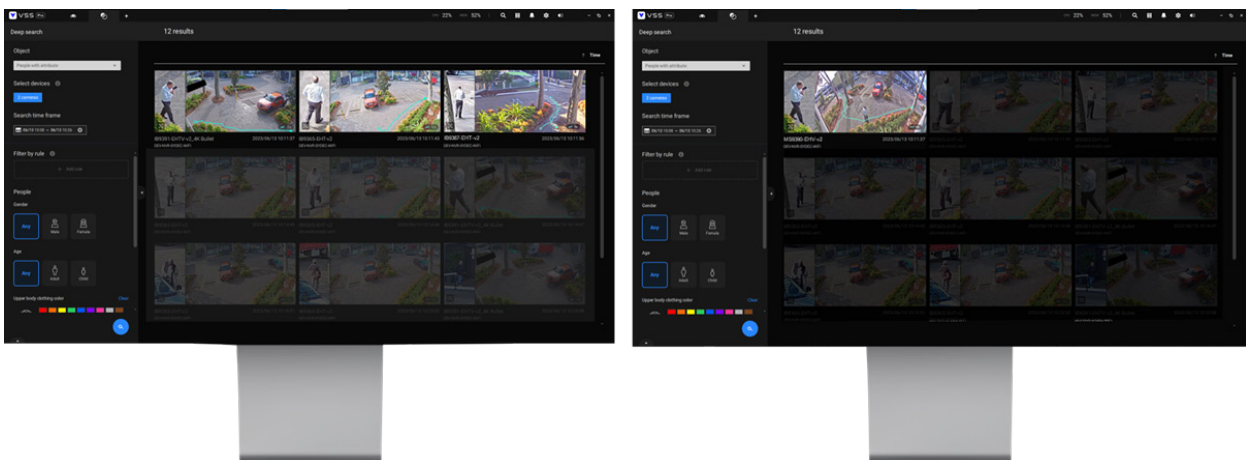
VSS Pro
22% 52%
Deep search
12 results
Object
People with attribute
Select devices
2 cameras
Search time frame
Filter by rule
+ Add rule
People
Gender
Any
Male
Female
Age
Any
Adult
Child
Upper body clothing color
Clear
Time
IB9391-EHTV-v2_4K Bullet
2023/06/13 10:11:37
IB9365-EHT-v2
2023/06/13 10:11:30
IB9367-EHT-v2
2023/06/13 10:11:36

VSS Pro
22% 52%
Deep search
12 results
Object
People with attribute
Select devices
2 cameras
Search time frame
Filter by rule
+ Add rule
People
Gender
Any
Male
Female
Age
Any
Adult
Child
Upper body clothing color
Clear
Time
MS9390-EHV-v2